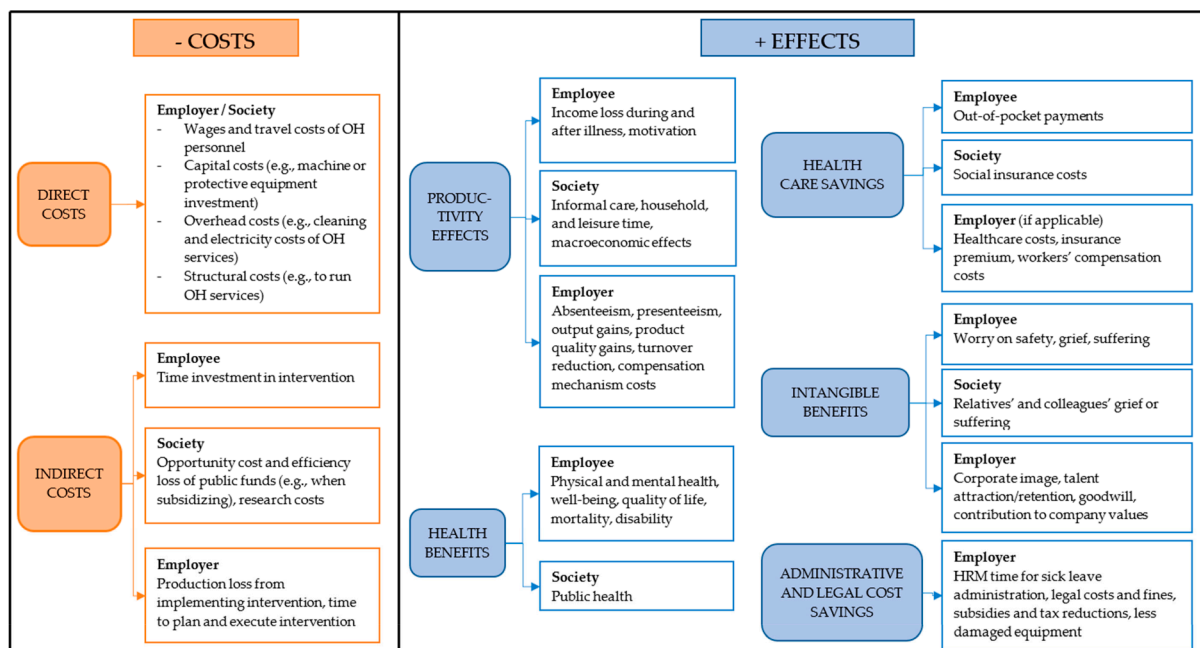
- COSTS

DIRECT COSTS

Employer / Society
- Wages and travel costs of OH personnel
- Capital costs (e.g., machine or protective equipment investment)
- Overhead costs (e.g., cleaning and electricity costs of OH services)
- Structural costs (e.g., to run OH services)

INDIRECT COSTS

Employee
Time investment in intervention

Society
Opportunity cost and efficiency loss of public funds (e.g., when subsidizing), research costs

Employer
Production loss from implementing intervention, time to plan and execute intervention

+ EFFECTS

PRODUCTIVITY EFFECTS

Employee
Income loss during and after illness, motivation

Society
Informal care, household, and leisure time, macroeconomic effects

Employer
Absenteeism, presenteeism, output gains, product quality gains, turnover reduction, compensation mechanism costs

HEALTH BENEFITS

Employee
Physical and mental health, well-being, quality of life, mortality, disability

Society
Public health

HEALTH CARE SAVINGS

Employee
Out-of-pocket payments

Society
Social insurance costs

Employer (if applicable)
Healthcare costs, insurance premium, workers' compensation costs

INTANGIBLE BENEFITS

Employee
Worry on safety, grief, suffering

Society
Relatives' and colleagues' grief or suffering

Employer
Corporate image, talent attraction/retention, goodwill, contribution to company values

ADMINISTRATIVE AND LEGAL COST SAVINGS

Employer
HRM time for sick leave administration, legal costs and fines, subsidies and tax reductions, less damaged equipment